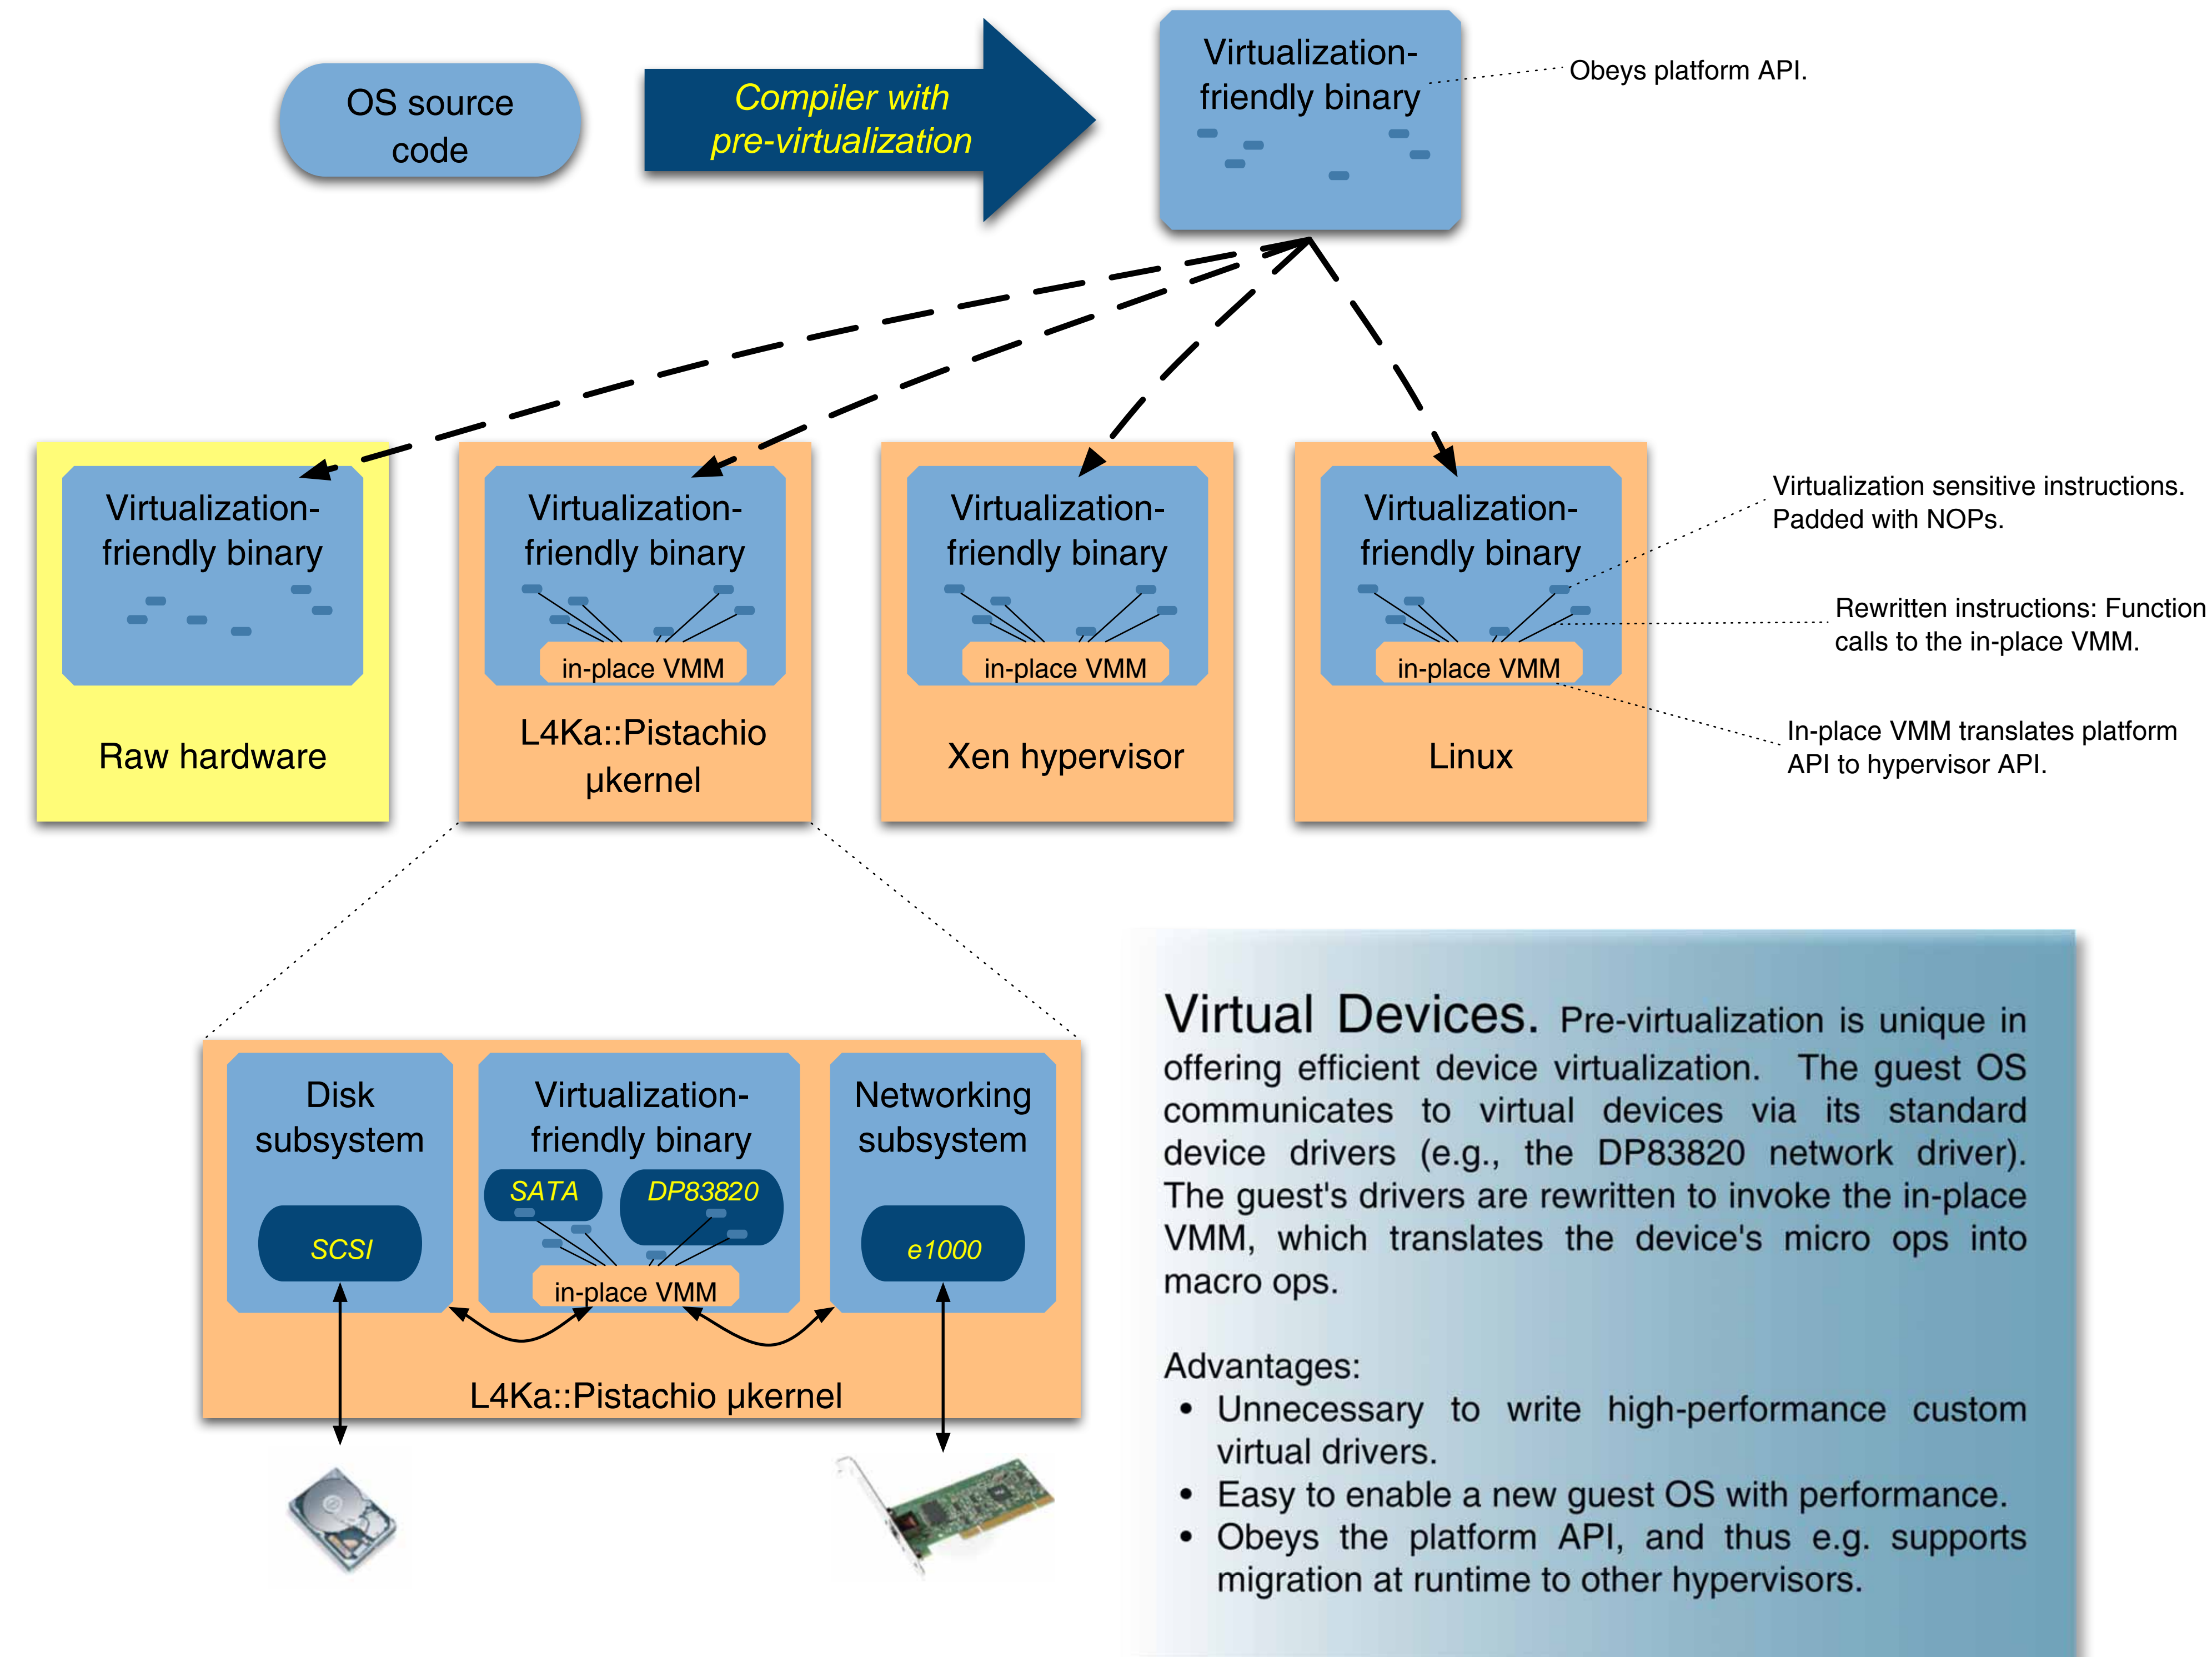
OS source code

Compiler with pre-virtualization

Virtualization-friendly binary

Obeys platform API.

Virtualization-friendly binary

Raw hardware

Virtualization-friendly binary

in-place VMM

L4Ka::Pistachio µkernel

Virtualization-friendly binary

in-place VMM

Xen hypervisor

Virtualization-friendly binary

in-place VMM

Linux

Virtualization sensitive instructions. Padded with NOPs.

Rewritten instructions: Function calls to the in-place VMM.

In-place VMM translates platform API to hypervisor API.

Disk subsystem

SCSI

Virtualization-friendly binary

SATA

DP83820

in-place VMM

Networking subsystem

e1000

L4Ka::Pistachio µkernel

Virtual Devices. Pre-virtualization is unique in offering efficient device virtualization. The guest OS communicates to virtual devices via its standard device drivers (e.g., the DP83820 network driver). The guest's drivers are rewritten to invoke the in-place VMM, which translates the device's micro ops into macro ops.

Advantages:
• Unnecessary to write high-performance custom virtual drivers.
• Easy to enable a new guest OS with performance.
• Obeys the platform API, and thus e.g. supports migration at runtime to other hypervisors.